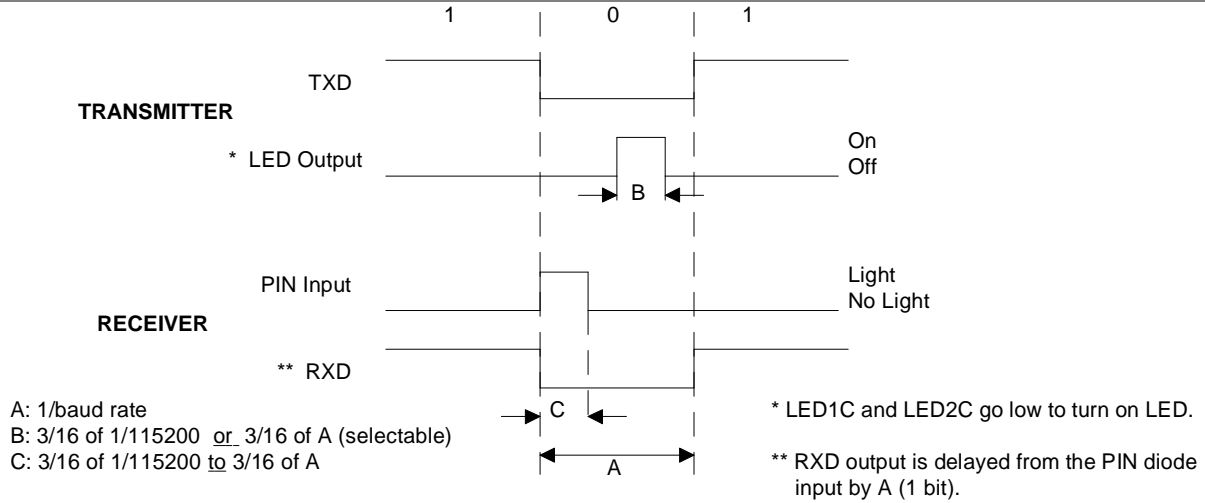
1 0 1

TXD

TRANSMITTER

* LED Output

On
Off

B

PIN Input

Light
No Light

RECEIVER

** RXD

A: 1/baud rate
B: 3/16 of 1/115200 or 3/16 of A (selectable)
C: 3/16 of 1/115200 to 3/16 of A

C

A

* LED1C and LED2C go low to turn on LED.

** RXD output is delayed from the PIN diode input by A (1 bit).